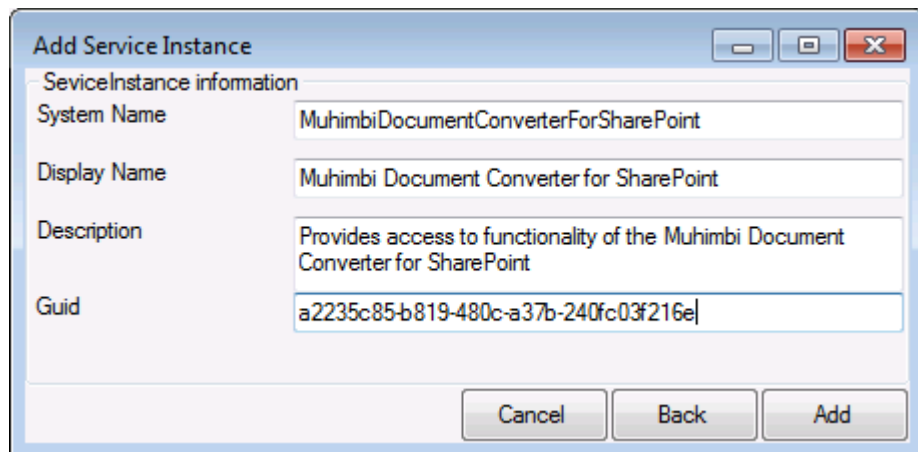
Add Service Instance

ServiceInstance information

System Name
MuhimbiDocumentConverterForSharePoint

Display Name
Muhimbi Document Converter for SharePoint

Description
Provides access to functionality of the Muhimbi Document Converter for SharePoint

Guid
a2235c85-b819-480c-a37b-240fc03f216e

Cancel
Back
Add